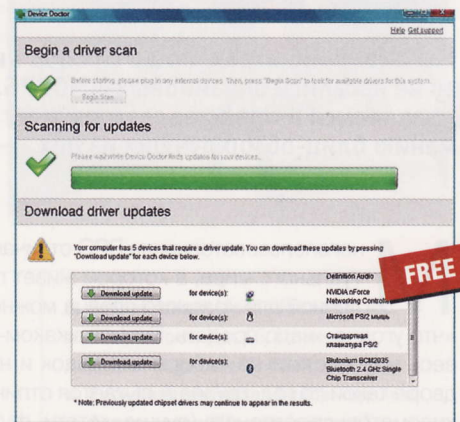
Device Doctor

Help Get support

Begin a driver scan

Before starting, please plug in any external devices. Then, press "Begin Scan" to look for available drivers for this system.

Begin Scan

Scanning for updates

Please wait while Device Doctor finds updates for your devices...

Download driver updates

Your computer has 5 devices that require a driver update. You can download these updates by pressing "Download update" for each device below.

FREE

Definition Audio

| | | |
|---|---|---|
| Download update | for device(s): | NVIDIA nForce Networking Controller |
| Download update | for device(s): | Microsoft PS/2 мышь |
| Download update | for device(s): | Стандартная клавиатура PS/2 |
| Download update | for device(s): | Bluetooth BCM2035 Bluetooth 2.4 GHz Single Chip Transceiver |

* Note: Previously updated chipset drivers may continue to appear in the results.